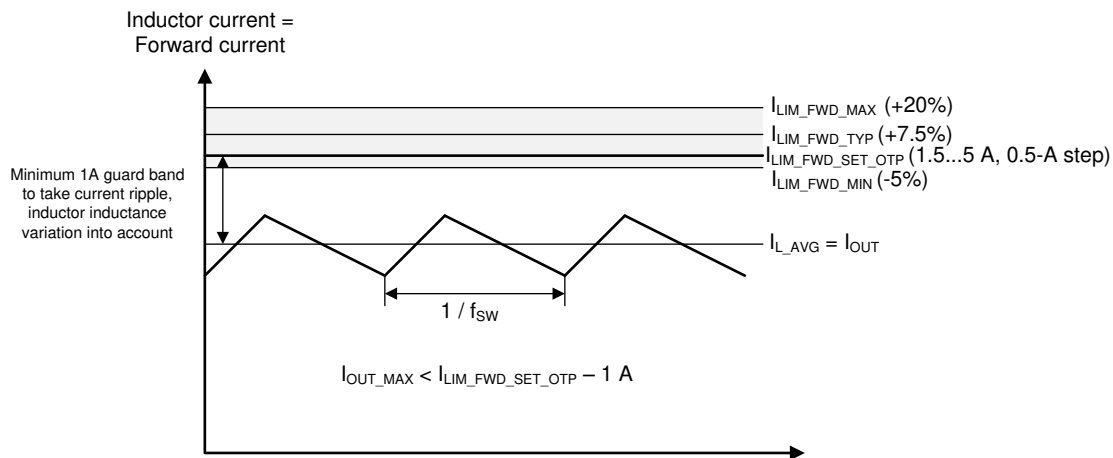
Inductor current = Forward current

$I_{LIM\_FWD\_MAX}$ (+20%)

$I_{LIM\_FWD\_TYP}$ (+7.5%)

$I_{LIM\_FWD\_SET\_OTP}$ (1.5...5 A, 0.5-A step)

$I_{LIM\_FWD\_MIN}$ (-5%)

Minimum 1A guard band to take current ripple, inductor inductance variation into account

$I_{L\_AVG} = I_{OUT}$

1 / $f_{SW}$

$I_{OUT\_MAX} < I_{LIM\_FWD\_SET\_OTP} – 1$ A